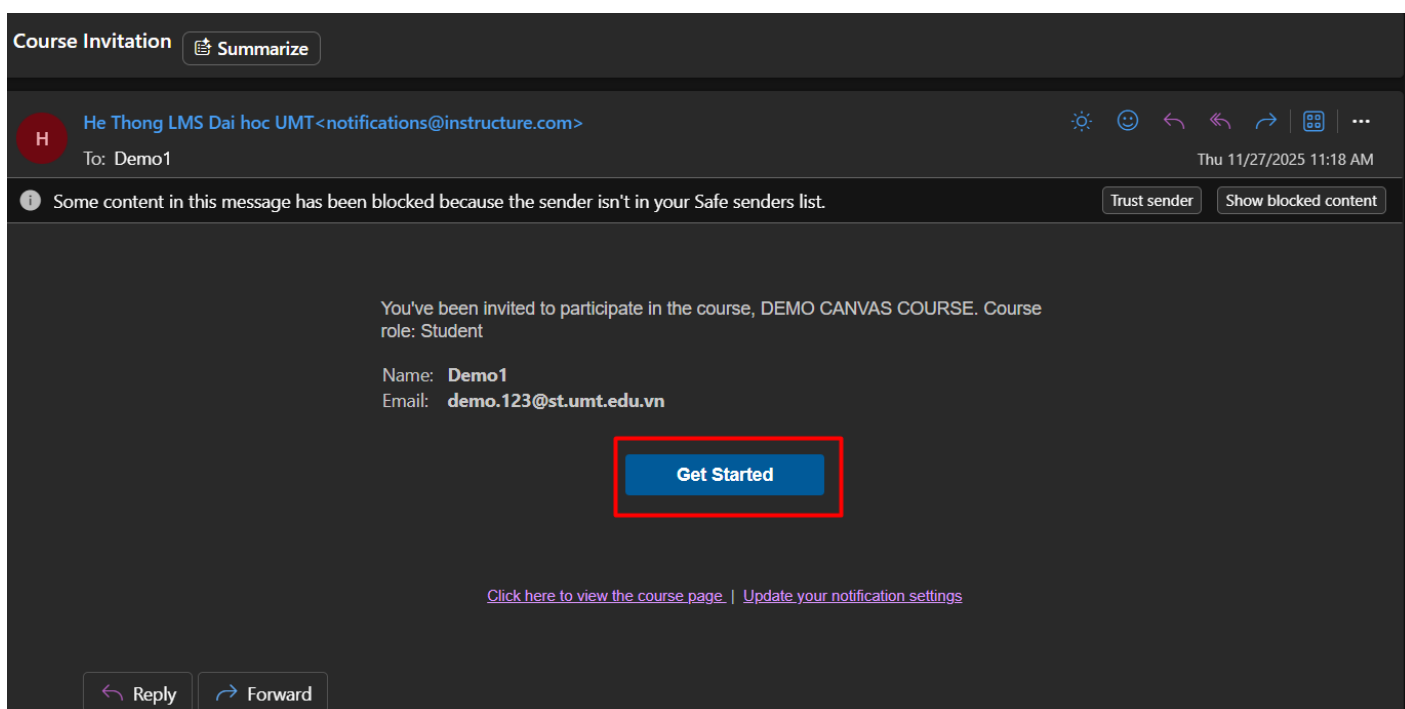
Course Invitation Summarize

H

He Thong LMS Dai hoc UMT<notifications@instructure.com>

To: Demo1

Thu 11/27/2025 11:18 AM

Some content in this message has been blocked because the sender isn't in your Safe senders list.

Trust sender

Show blocked content

You've been invited to participate in the course, DEMO CANVAS COURSE. Course role: Student

Name: **Demo1**
Email: **demo.123@st.umt.edu.vn**

Get Started

Click here to view the course page | Update your notification settings

Reply

Forward